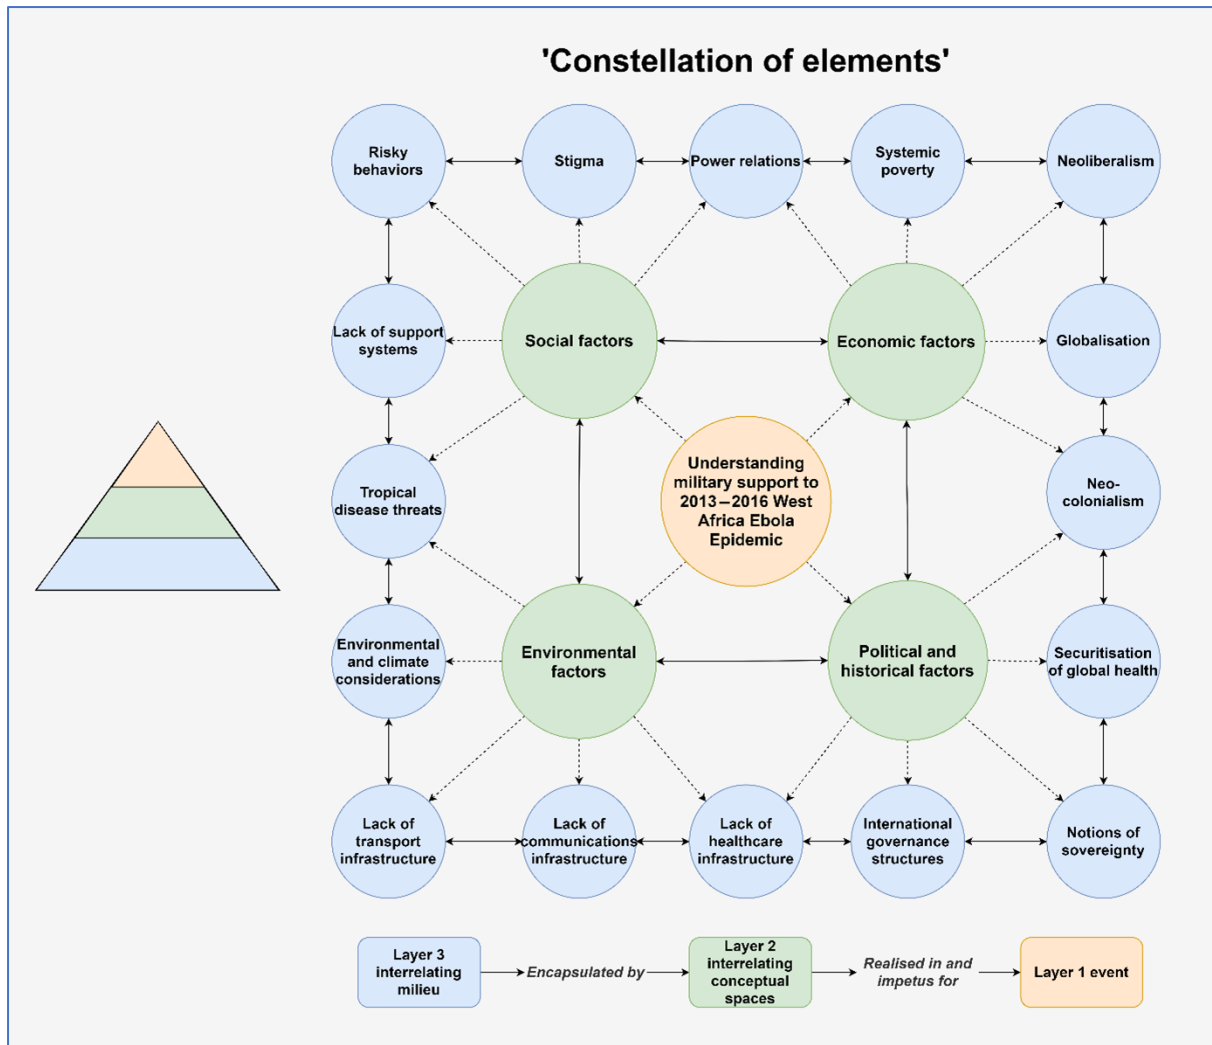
'Constellation of elements'

Risky behaviors

Stigma

Power relations

Systemic poverty

Neoliberalism

Lack of support systems

Social factors

Economic factors

Globalisation

Tropical disease threats

Understanding military support to 2013–2016 West Africa Ebola Epidemic

Neo-colonialism

Environmental and climate considerations

Environmental factors

Political and historical factors

Securitisation of global health

Lack of transport infrastructure

Lack of communications infrastructure

Lack of healthcare infrastructure

International governance structures

Notions of sovereignty

Layer 3 interrelating milieu

Encapsulated by

Layer 2 interrelating conceptual spaces

Realised in and impetus for

Layer 1 event